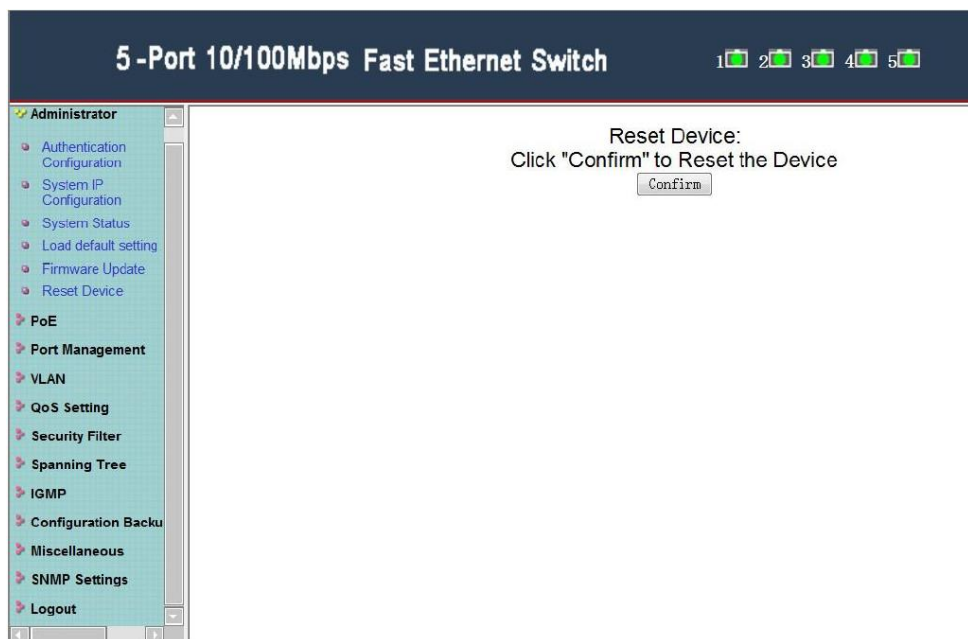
5 -Port 10/100Mbps Fast Ethernet Switch

1 2 3 4 5

Administrator

Authentication Configuration

System IP Configuration

System Status

Load default setting

Firmware Update

Reset Device

PoE

Port Management

VLAN

QoS Setting

Security Filter

Spanning Tree

IGMP

Configuration Backu

Miscellaneous

SNMP Settings

Logout

Reset Device:
Click "Confirm" to Reset the Device

Confirm